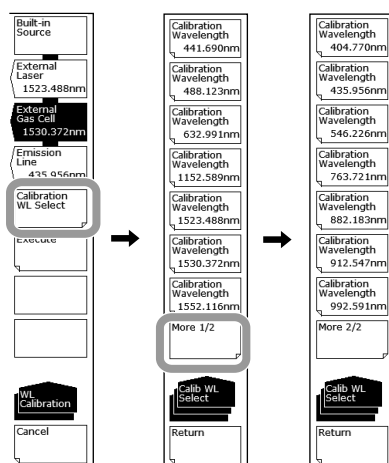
Built-in Source

External Laser
1523.488nm

External Gas Cell
1530.372nm

Emission Line
435.956nm

Calibration WL Select

Execute

WL Calibration

Cancel

Calibration Wavelength
441.690nm

Calibration Wavelength
488.123nm

Calibration Wavelength
632.991nm

Calibration Wavelength
1152.589nm

Calibration Wavelength
1523.488nm

Calibration Wavelength
1530.372nm

Calibration Wavelength
1552.116nm

More 1/2

Calib WL Select

Return

Calibration Wavelength
404.770nm

Calibration Wavelength
435.956nm

Calibration Wavelength
546.226nm

Calibration Wavelength
763.721nm

Calibration Wavelength
882.183nm

Calibration Wavelength
912.547nm

Calibration Wavelength
992.591nm

More 2/2

Calib WL Select

Return